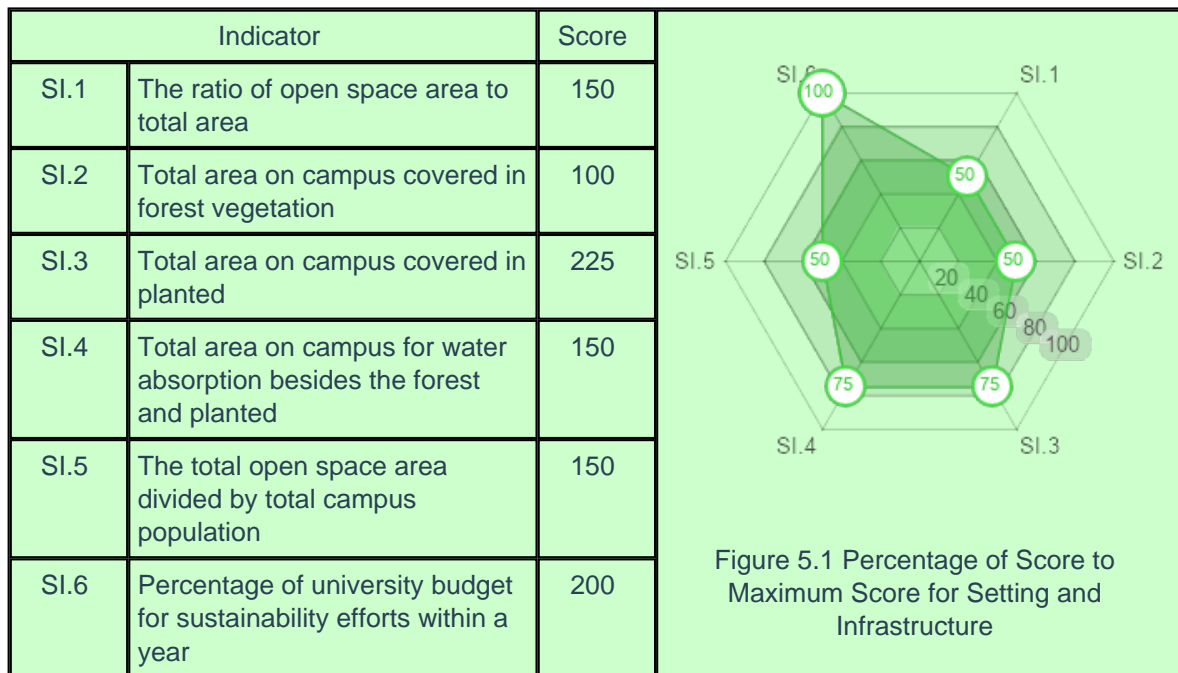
| Indicator | | Score |
|---|---|---|
| SI.1 | The ratio of open space area to total area | 150 |
| SI.2 | Total area on campus covered in forest vegetation | 100 |
| SI.3 | Total area on campus covered in planted | 225 |
| SI.4 | Total area on campus for water absorption besides the forest and planted | 150 |
| SI.5 | The total open space area divided by total campus population | 150 |
| SI.6 | Percentage of university budget for sustainability efforts within a year | 200 |

SI.6
SI.1
SI.2
SI.3
SI.4
SI.5
100
50
50
50
75
75
20
40
60
80
100

Figure 5.1 Percentage of Score to Maximum Score for Setting and Infrastructure